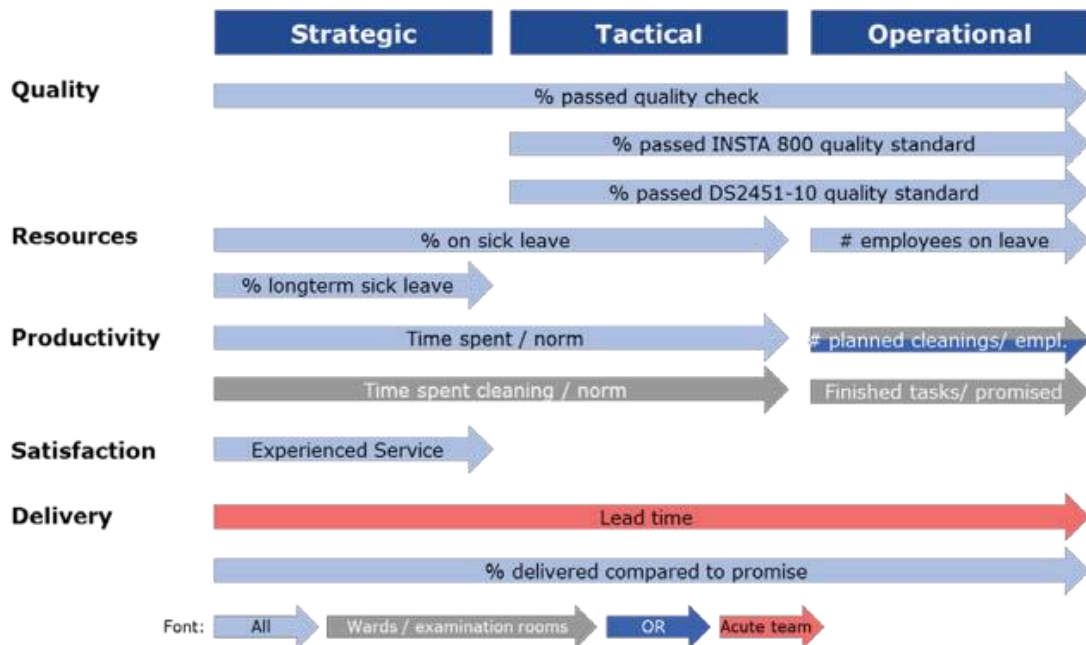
Strategic
Tactical
Operational

Quality
% passed quality check
% passed INSTA 800 quality standard
% passed DS2451-10 quality standard

Resources
% on sick leave
# employees on leave
% longterm sick leave

Productivity
Time spent / norm
# planned cleanings/ empl.
Time spent cleaning / norm
Finished tasks/ promised

Satisfaction
Experienced Service

Delivery
Lead time
% delivered compared to promise

Font: All
Wards / examination rooms
OR
Acute team